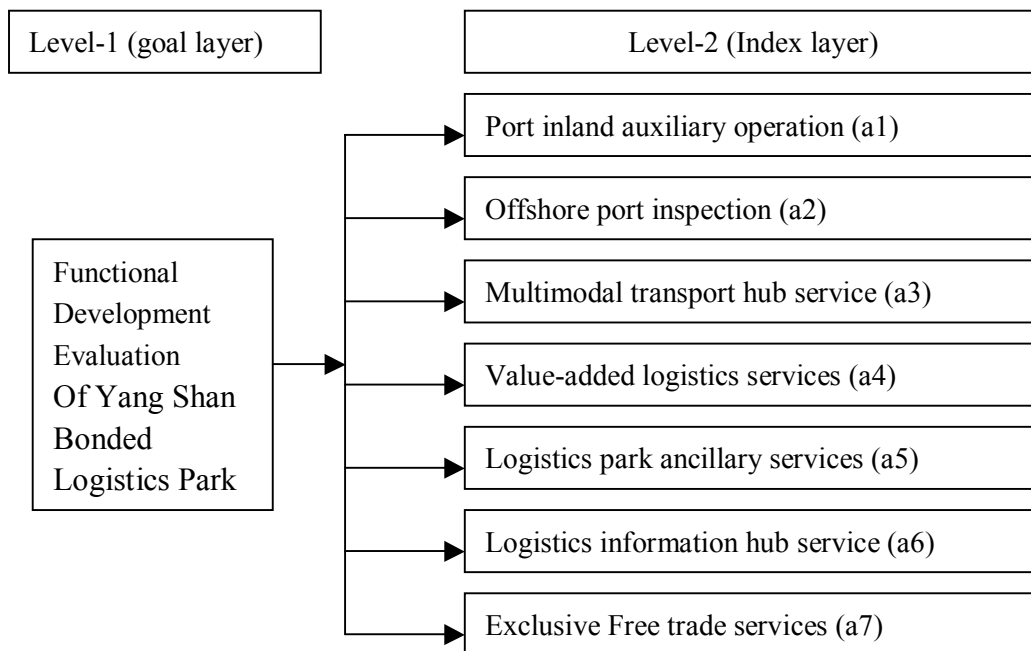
Level-1 (goal layer)

Level-2 (Index layer)

Functional Development Evaluation Of Yang Shan Bonded Logistics Park

Port inland auxiliary operation (a1)

Offshore port inspection (a2)

Multimodal transport hub service (a3)

Value-added logistics services (a4)

Logistics park ancillary services (a5)

Logistics information hub service (a6)

Exclusive Free trade services (a7)